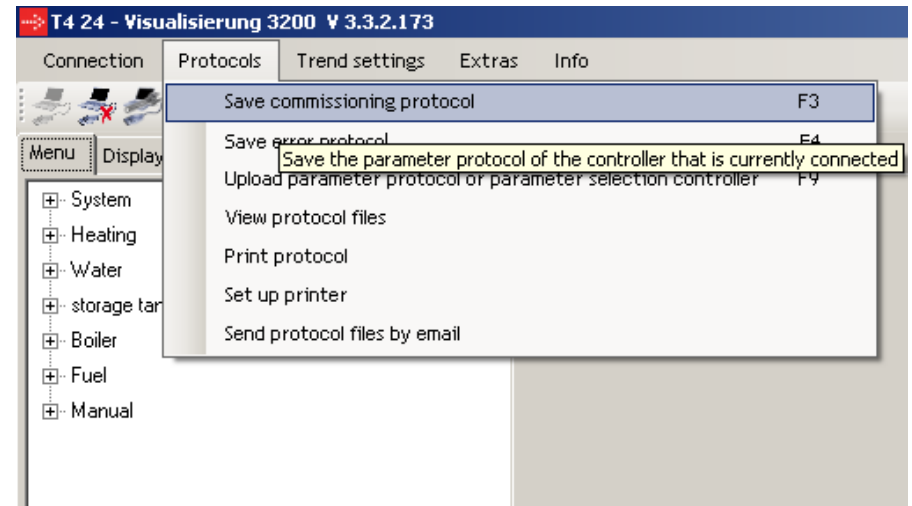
T4 24 - Visualisierung 3200 V 3.3.2.173

Connection Protocols Trend settings Extras Info

Menu Display

System
Heating
Water
storage tar
Boiler
Fuel
Manual

Save commissioning protocol F3
Save error protocol F4
Save the parameter protocol of the controller that is currently connected
Upload parameter protocol or parameter selection controller F9
View protocol files
Print protocol
Set up printer
Send protocol files by email